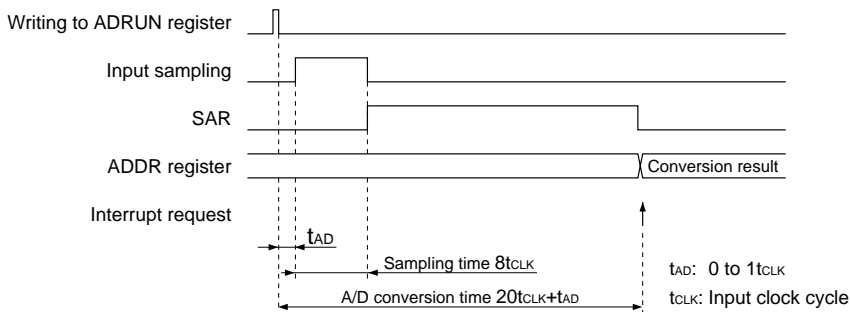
Writing to ADRUN register

Input sampling

SAR

ADDR register

Conversion result

Interrupt request

$t_{AD}$

Sampling time $8t_{CLK}$

A/D conversion time $20t_{CLK}+t_{AD}$

$t_{AD}$: 0 to $1t_{CLK}$

$t_{CLK}$: Input clock cycle